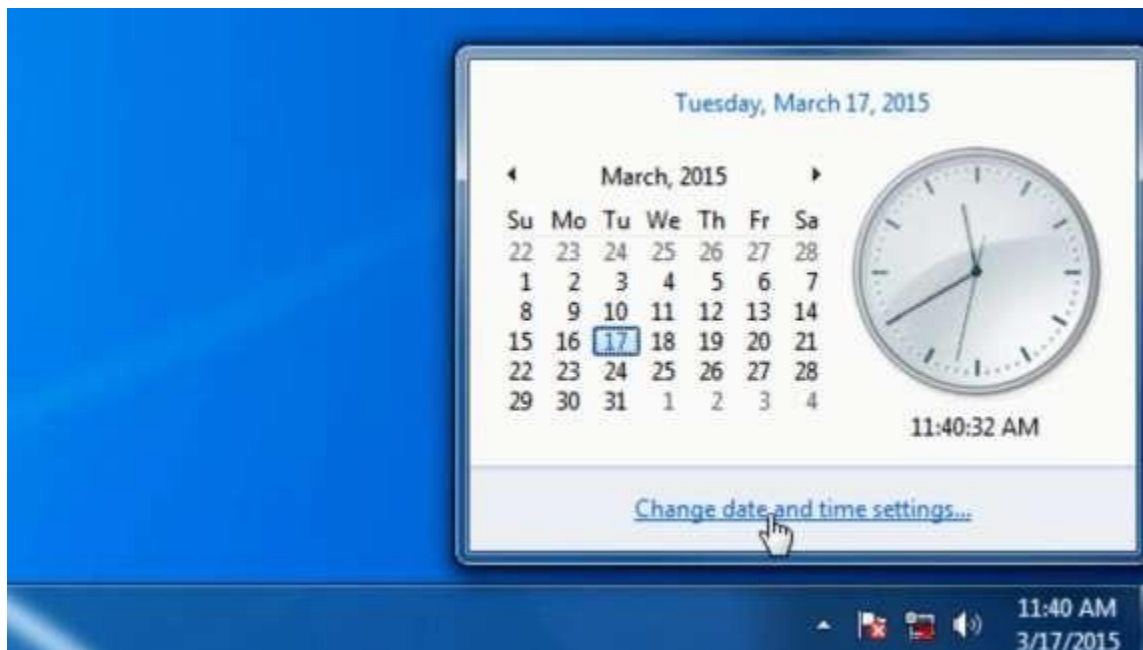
Tuesday, March 17, 2015

March, 2015

| Su | Mo | Tu | We | Th | Fr | Sa |
|---|---|---|---|---|---|---|
| 22 | 23 | 24 | 25 | 26 | 27 | 28 |
| 1 | 2 | 3 | 4 | 5 | 6 | 7 |
| 8 | 9 | 10 | 11 | 12 | 13 | 14 |
| 15 | 16 | 17 | 18 | 19 | 20 | 21 |
| 22 | 23 | 24 | 25 | 26 | 27 | 28 |
| 29 | 30 | 31 | 1 | 2 | 3 | 4 |

11:40:32 AM

Change date and time settings...

11:40 AM
3/17/2015